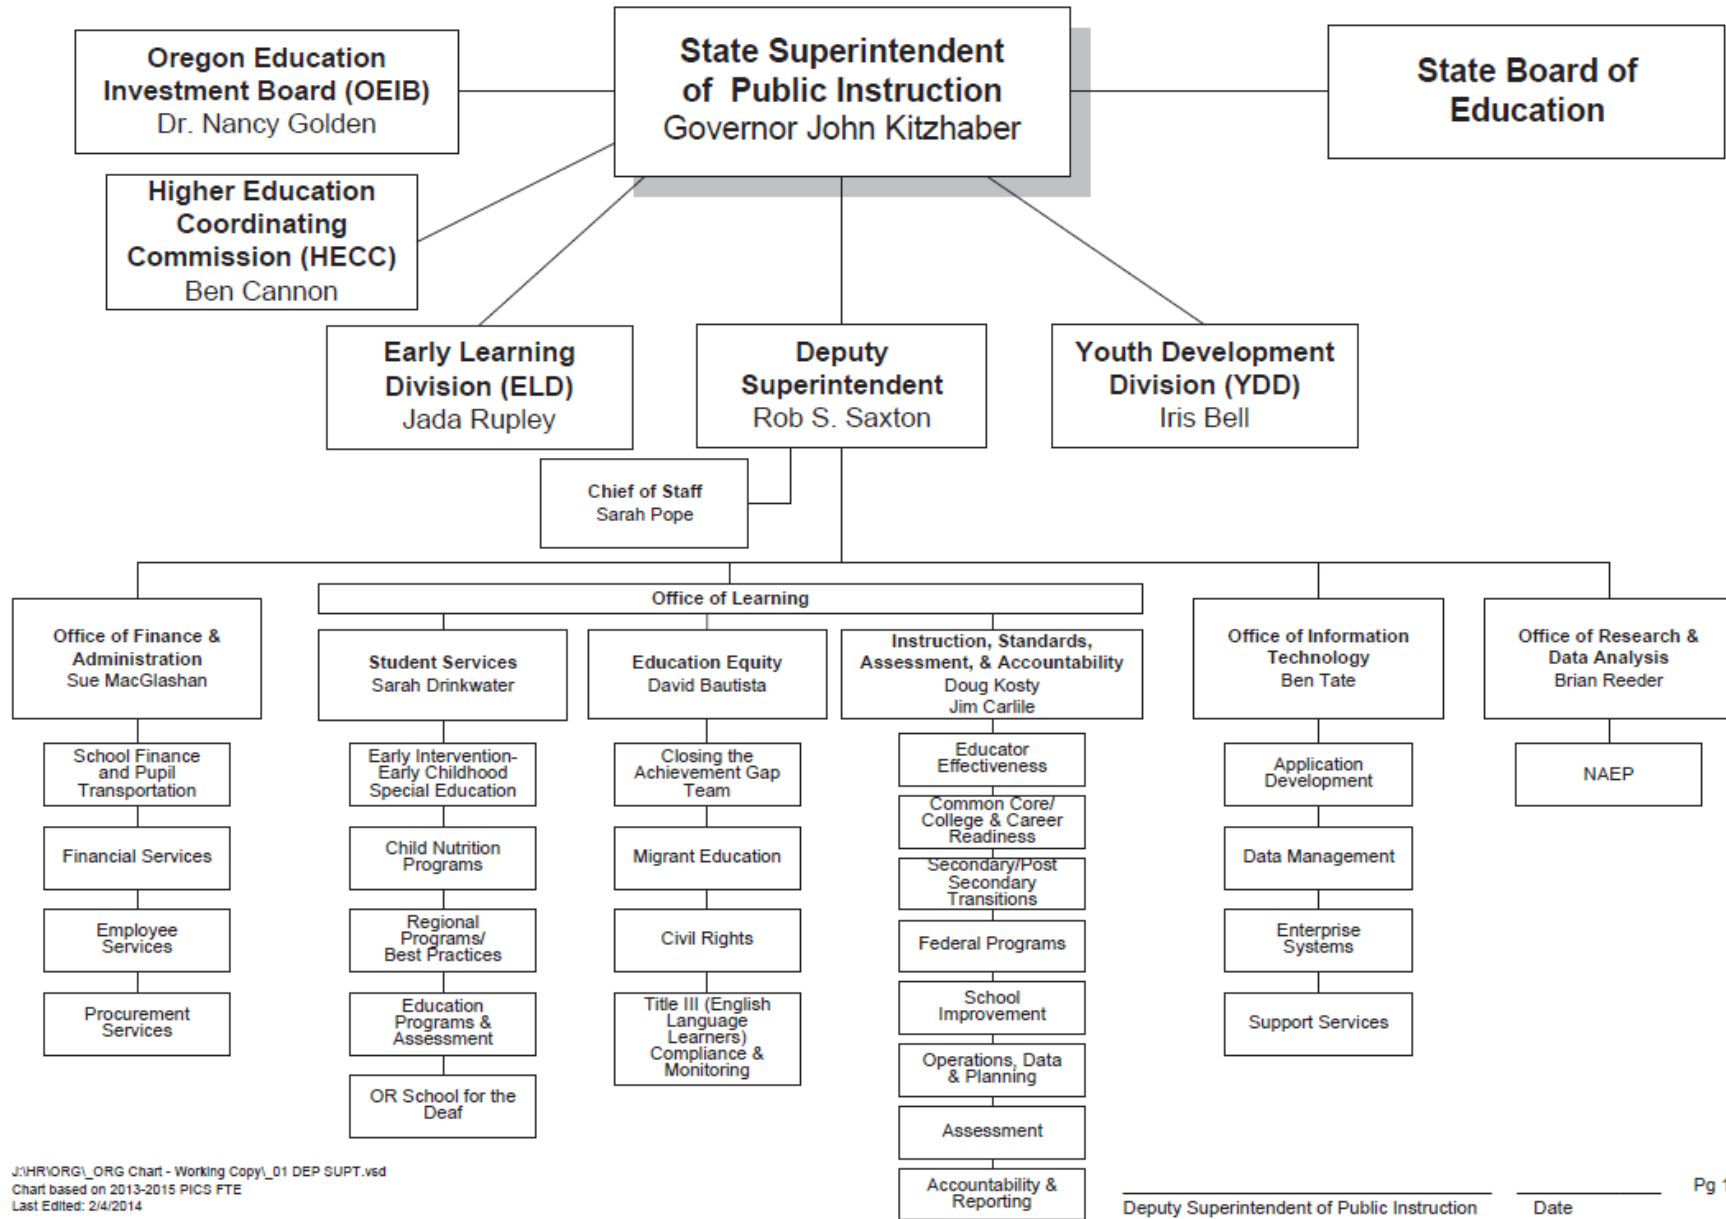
Oregon Education Investment Board (OEIB)
Dr. Nancy Golden

State Superintendent of Public Instruction
Governor John Kitzhaber

State Board of Education

Higher Education Coordinating Commission (HECC)
Ben Cannon

Early Learning Division (ELD)
Jada Rupley

Deputy Superintendent
Rob S. Saxton

Youth Development Division (YDD)
Iris Bell

Chief of Staff
Sarah Pope

Office of Finance & Administration
Sue MacGlashan

School Finance and Pupil Transportation

Financial Services

Employee Services

Procurement Services

Office of Learning

Student Services
Sarah Drinkwater

Early Intervention-Early Childhood Special Education

Child Nutrition Programs

Regional Programs/ Best Practices

Education Programs & Assessment

OR School for the Deaf

Education Equity
David Bautista

Closing the Achievement Gap Team

Migrant Education

Civil Rights

Title III (English Language Learners) Compliance & Monitoring

Instruction, Standards, Assessment, & Accountability
Doug Kosty
Jim Carlile

Educator Effectiveness

Common Core/ College & Career Readiness

Secondary/Post Secondary Transitions

Federal Programs

School Improvement

Operations, Data & Planning

Assessment

Accountability & Reporting

Office of Information Technology
Ben Tate

Application Development

Data Management

Enterprise Systems

Support Services

Office of Research & Data Analysis
Brian Reeder

NAEP

J:\HR\ORG\_ORG Chart - Working Copy\_01 DEP SUPT.vsd
Chart based on 2013-2015 PICS FTE
Last Edited: 2/4/2014

Deputy Superintendent of Public Instruction

Date

Pg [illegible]